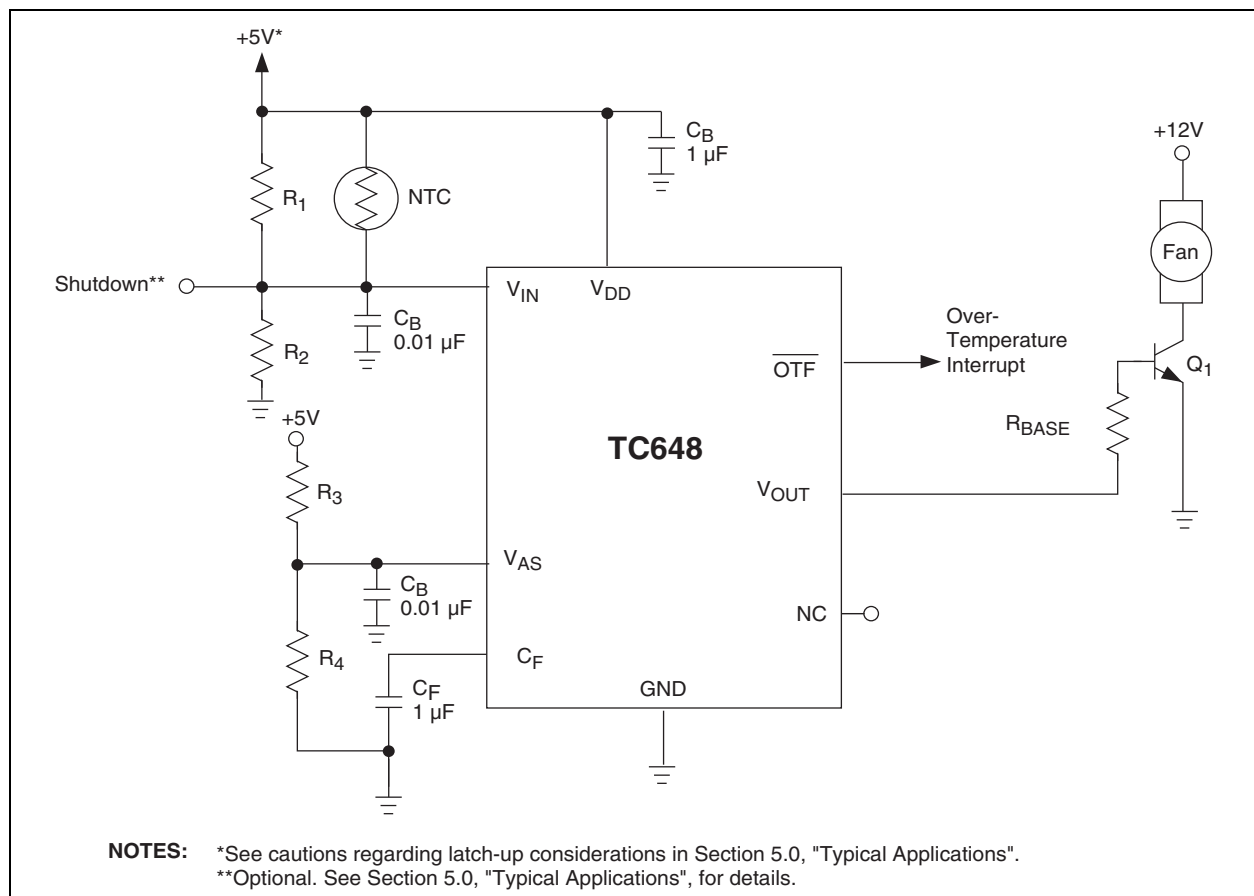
+5V*

$C_B$
1 µF

+12V

$R_1$

NTC

Fan

Shutdown**

$V_{IN}$

$V_{DD}$

$C_B$
0.01 µF

$R_2$

Over-Temperature Interrupt

$\overline{OTF}$

$Q_1$

+5V

$R_{BASE}$

TC648

$R_3$

$V_{OUT}$

$V_{AS}$

$C_B$
0.01 µF

NC

$R_4$

$C_F$

$C_F$
1 µF

GND

NOTES: *See cautions regarding latch-up considerations in Section 5.0, "Typical Applications".
**Optional. See Section 5.0, "Typical Applications", for details.